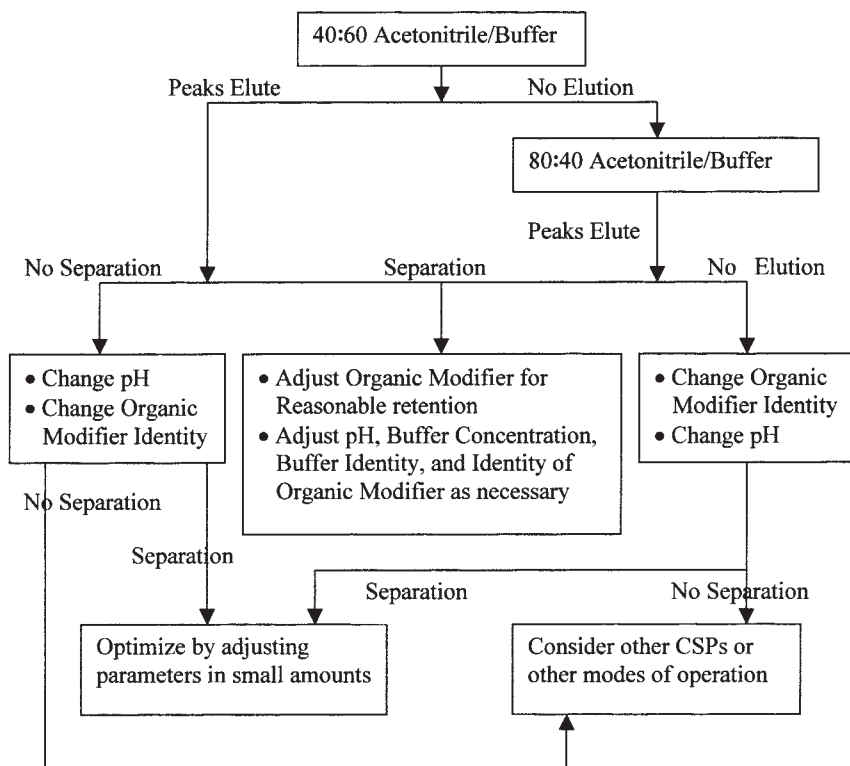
40:60 Acetonitrile/Buffer

Peaks Elute

No Elution

80:40 Acetonitrile/Buffer

Peaks Elute

No Separation

Separation

No Elution

• Change pH
• Change Organic Modifier Identity

• Adjust Organic Modifier for Reasonable retention
• Adjust pH, Buffer Concentration, Buffer Identity, and Identity of Organic Modifier as necessary

• Change Organic Modifier Identity
• Change pH

No Separation

Separation

Separation

No Separation

Optimize by adjusting parameters in small amounts

Consider other CSPs or other modes of operation